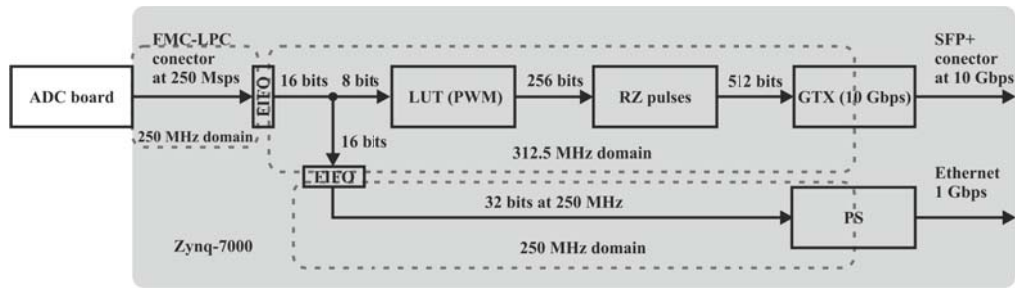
EMC-LPC conector at 250 Msps

ADC board

250 MHz domain

FIFO

16 bits

8 bits

LUT (PWM)

256 bits

RZ pulses

512 bits

GTX (10 Gbps)

SFP+ conector at 10 Gbps

16 bits

312.5 MHz domain

FIFO

Ethernet 1 Gbps

32 bits at 250 MHz

PS

Zynq-7000

250 MHz domain